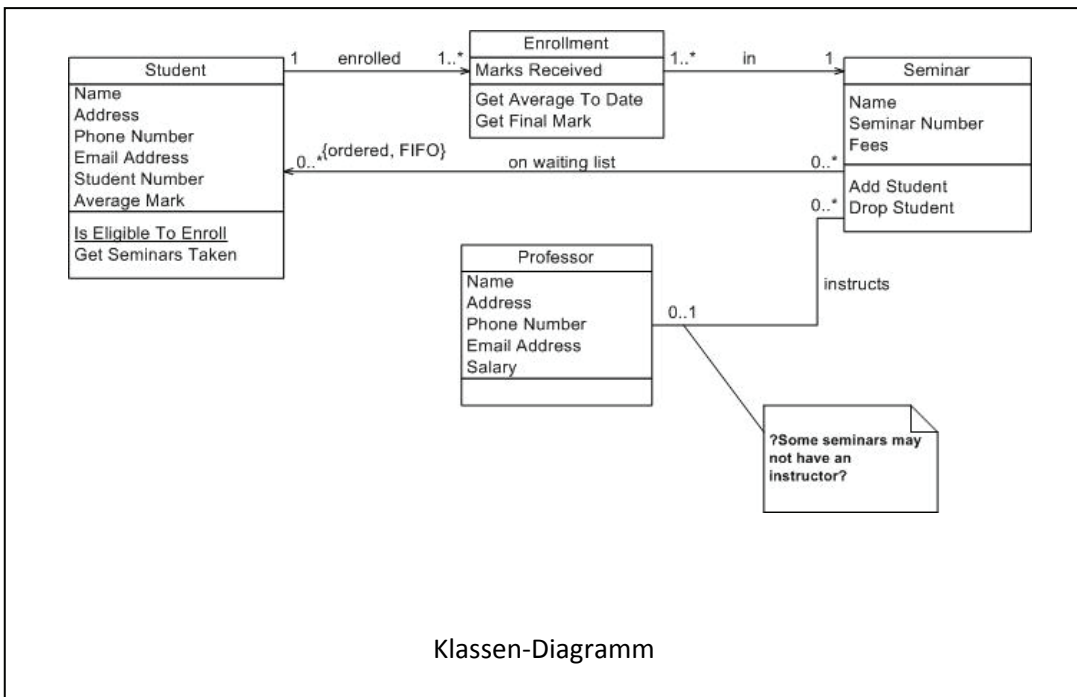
Student
Name
Address
Phone Number
Email Address
Student Number
Average Mark
Is Eligible To Enroll
Get Seminars Taken

1 enrolled 1..*

Enrollment
Marks Received
Get Average To Date
Get Final Mark

1..* in 1

Seminar
Name
Seminar Number
Fees
Add Student
Drop Student

0..* {ordered, FIFO} on waiting list 0..*

0..*

Professor
Name
Address
Phone Number
Email Address
Salary

0..1 instructs

?Some seminars may not have an instructor?

Klassen-Diagramm